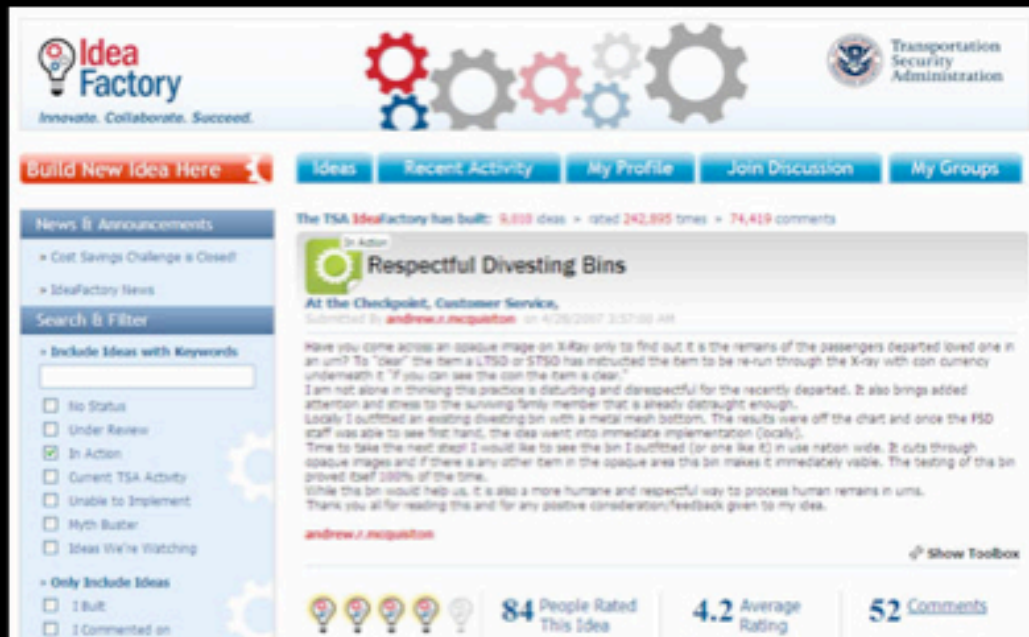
Idea Factory
Innovate. Collaborate. Succeed.

Transportation Security Administration

Build New Idea Here

Ideas | Recent Activity | My Profile | Join Discussion | My Groups

News & Announcements

» Cost Savings Challenge is Closed!

» IdeaFactory News

Search & Filter

» Include Ideas with Keywords

No Status
Under Review
In Action
Current TSA Activity
Unable to Implement
Myth Buster
Ideas We're Watching

» Only Include Ideas

I Built
I Commented on

The TSA IdeaFactory has built: 9,010 ideas » rated 242,895 times » 74,419 comments

In Action

Respectful Divesting Bins

At the Checkpoint, Customer Service,

Submitted By andrew.r.mcquiston on 4/26/2007 3:57:00 AM

Have you come across an opaque image on X-Ray only to find out it is the remains of the passengers departed loved one in an urn? To "clear" the item a LTSO or STSO has instructed the item to be re-run through the X-ray with coin currency underneath it "if you can see the coin the item is clear."
I am not alone in thinking this practice is disturbing and disrespectful for the recently departed. It also brings added attention and stress to the surviving family member that is already distraught enough.
Locally I outfitted an existing divesting bin with a metal mesh bottom. The results were off the chart and once the FSD staff was able to see first hand, the idea went into immediate implementation (locally).
Time to take the next step! I would like to see the bin I outfitted (or one like it) in use nation wide. It cuts through opaque images and if there is any other item in the opaque area this bin makes it immediately visible. The testing of this bin proved itself 100% of the time.
While this bin would help us, it is also a more humane and respectful way to process human remains in urns.
Thank you all for reading this and for any positive consideration/feedback given to my idea.

andrew.r.mcquiston

Show Toolbox

84 People Rated This Idea

4.2 Average Rating

52 Comments